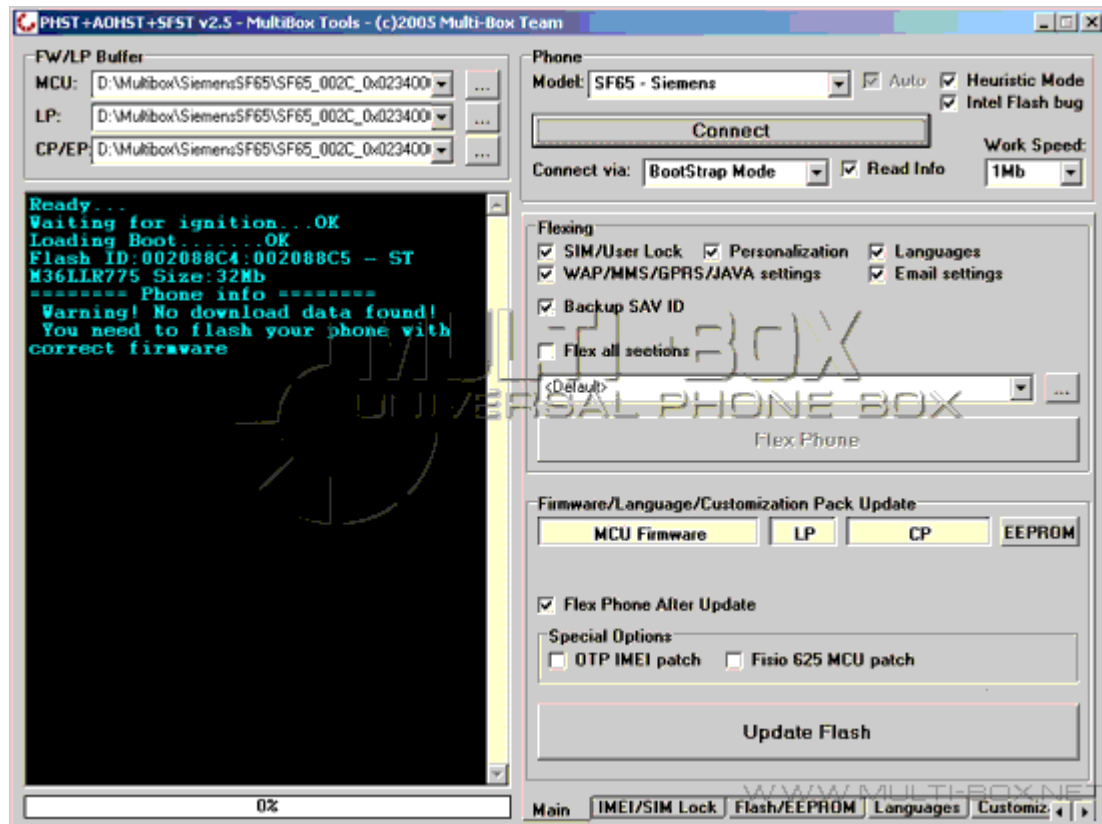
PHST+AOHST+SFST v2.5 - MultiBox Tools - (c)2005 Multi-Box Team

FW/LP Buffer
MCU: D:\Multibox\Siemens\SF65\SF65_002C_0x023400 ...
LP: D:\Multibox\Siemens\SF65\SF65_002C_0x023400 ...
CP/EP: D:\Multibox\Siemens\SF65\SF65_002C_0x023400 ...

Ready...
Waiting for ignition...OK
Loading Boot.......OK
Flash ID:002088C4:002088C5 - ST
M36LLR775 Size:32Mb
======== Phone info ========
Warning! No download data found!
You need to flash your phone with correct firmware

0%

Phone
Model: SF65 - Siemens
Auto
Heuristic Mode
Intel Flash bug
Connect
Work Speed:
Connect via: BootStrap Mode
Read Info
1Mb

Flexing
SIM/User Lock
Personalization
Languages
WAP/MMS/GPRS/JAVA settings
Email settings
Backup SAV ID
Flex all sections
<Default>
...
Flex Phone

MULTI-BOX
UNIVERSAL PHONE BOX

Firmware/Language/Customization Pack Update
MCU Firmware
LP
CP
EEPROM
Flex Phone After Update
Special Options
OTP IMEI patch
Fisio 625 MCU patch
Update Flash

WWW.MULTI-BOX.NET

Main
IMEI/SIM Lock
Flash/EEPROM
Languages
Customiz